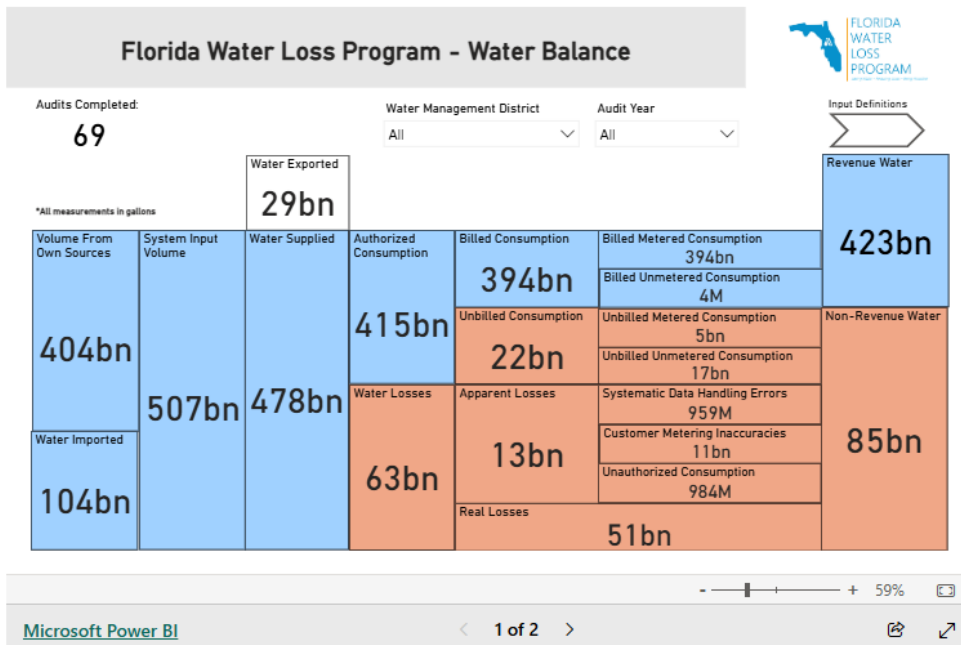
Florida Water Loss Program - Water Balance

FLORIDA WATER LOSS PROGRAM

Audits Completed:
69

Water Management District
All

Audit Year
All

Input Definitions

*All measurements in gallons

Water Exported
29bn

Volume From Own Sources
404bn

Water Imported
104bn

System Input Volume
507bn

Water Supplied
478bn

Authorized Consumption
415bn

Water Losses
63bn

Billed Consumption
394bn

Unbilled Consumption
22bn

Apparent Losses
13bn

Real Losses
51bn

Billed Metered Consumption
394bn

Billed Unmetered Consumption
4M

Unbilled Metered Consumption
5bn

Unbilled Unmetered Consumption
17bn

Systematic Data Handling Errors
959M

Customer Metering Inaccuracies
11bn

Unauthorized Consumption
984M

Revenue Water
423bn

Non-Revenue Water
85bn

- + 59%

Microsoft Power BI

1 of 2